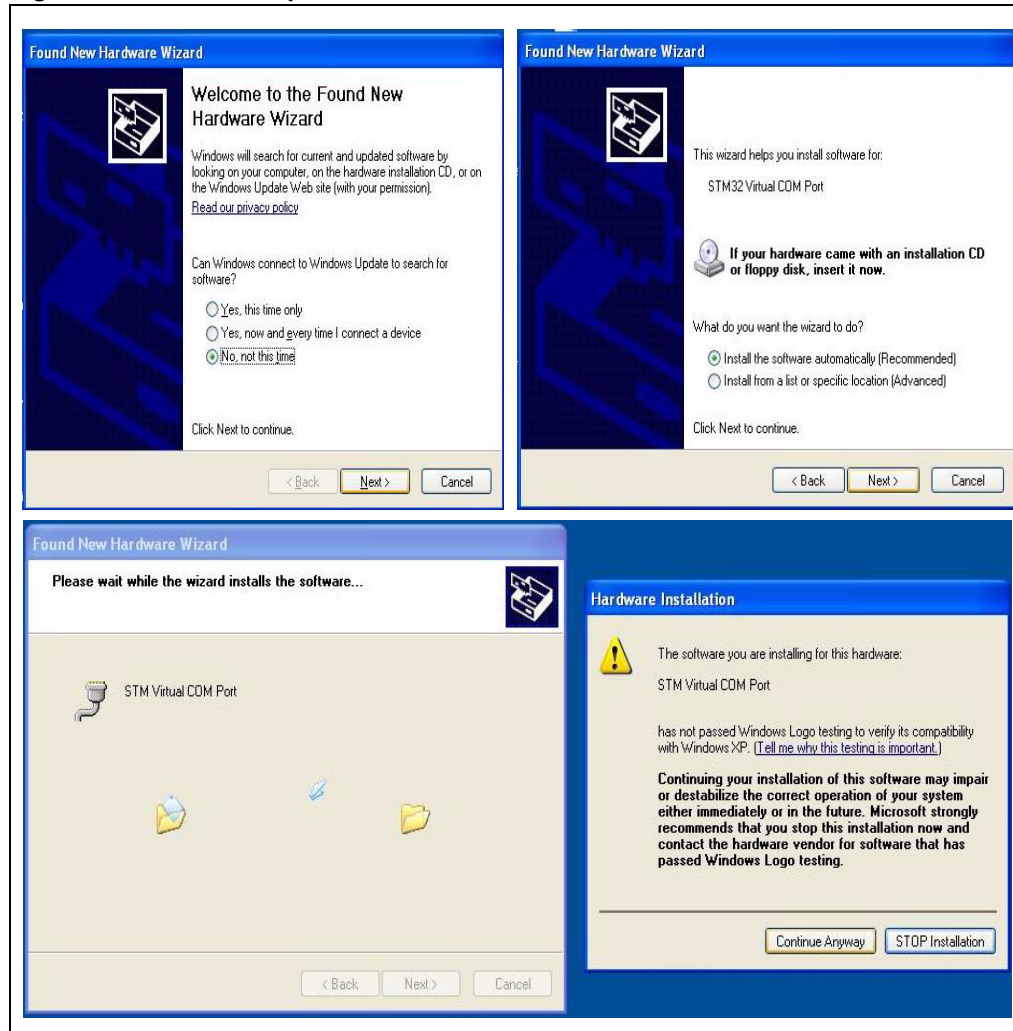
Found New Hardware Wizard

Welcome to the Found New Hardware Wizard

Windows will search for current and updated software by looking on your computer, on the hardware installation CD, or on the Windows Update Web site (with your permission).

Read our privacy policy

Can Windows connect to Windows Update to search for software?

Yes, this time only

Yes, now and every time I connect a device

No, not this time

Click Next to continue.

< Back | Next > | Cancel

Found New Hardware Wizard

This wizard helps you install software for:

STM32 Virtual COM Port

If your hardware came with an installation CD or floppy disk, insert it now.

What do you want the wizard to do?

Install the software automatically (Recommended)

Install from a list or specific location (Advanced)

Click Next to continue.

< Back | Next > | Cancel

Found New Hardware Wizard

Please wait while the wizard installs the software...

STM Virtual COM Port

< Back | Next > | Cancel

Hardware Installation

The software you are installing for this hardware:

STM Virtual COM Port

has not passed Windows Logo testing to verify its compatibility with Windows XP. (Tell me why this testing is important.)

Continuing your installation of this software may impair or destabilize the correct operation of your system either immediately or in the future. Microsoft strongly recommends that you stop this installation now and contact the hardware vendor for software that has passed Windows Logo testing.

Continue Anyway | STOP Installation